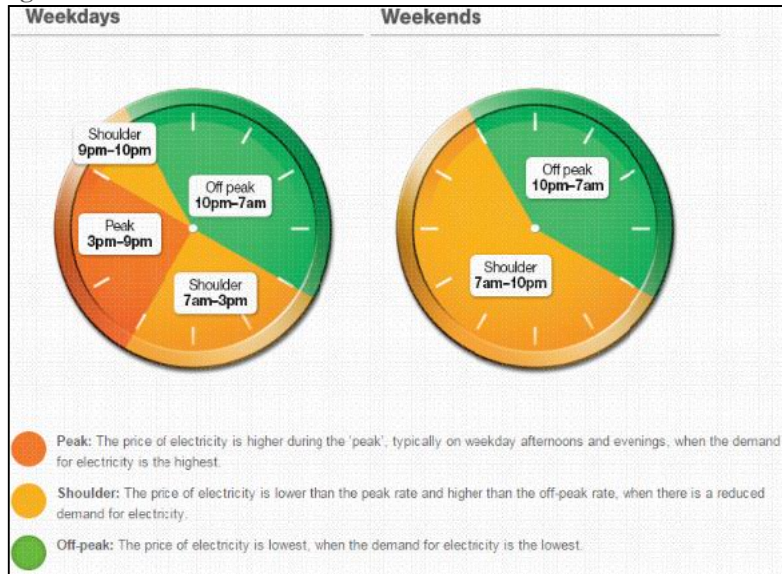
Weekdays

Shoulder
9pm–10pm

Off peak
10pm–7am

Peak
3pm–9pm

Shoulder
7am–3pm

Weekends

Off peak
10pm–7am

Shoulder
7am–10pm

Peak: The price of electricity is higher during the 'peak', typically on weekday afternoons and evenings, when the demand for electricity is the highest.

Shoulder: The price of electricity is lower than the peak rate and higher than the off-peak rate, when there is a reduced demand for electricity.

Off-peak: The price of electricity is lowest, when the demand for electricity is the lowest.